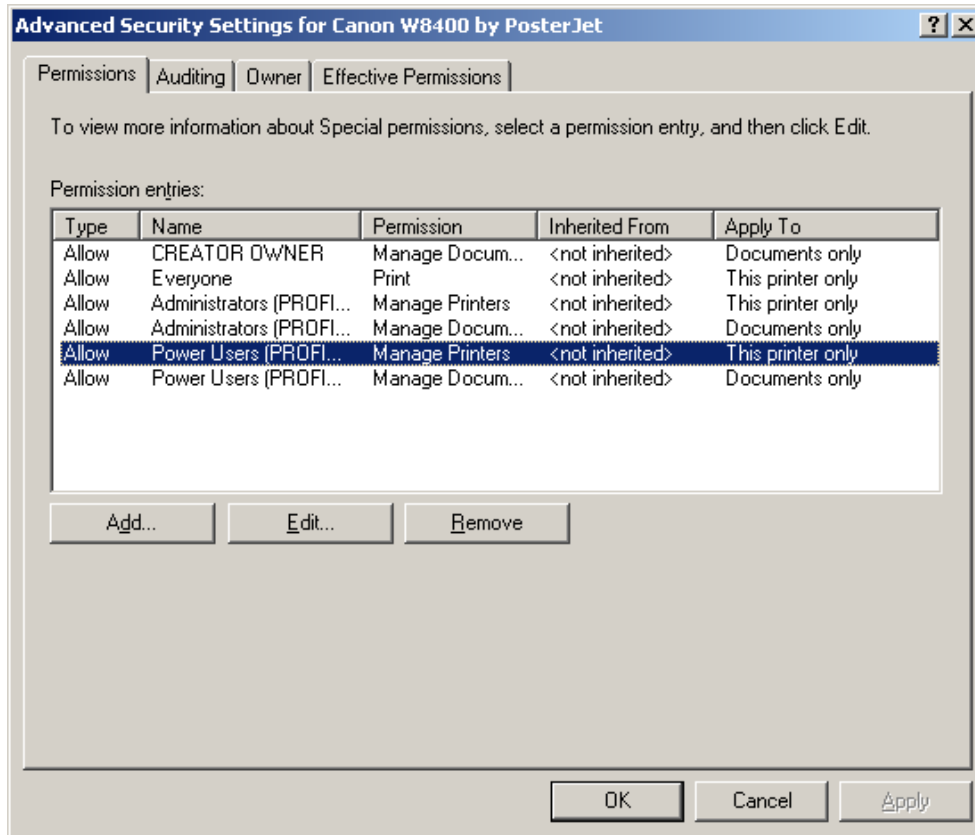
Advanced Security Settings for Canon W8400 by PosterJet

?
X

Permissions | Auditing | Owner | Effective Permissions

To view more information about Special permissions, select a permission entry, and then click Edit.

Permission entries:

| Type | Name | Permission | Inherited From | Apply To |
|---|---|---|---|---|
| Allow | CREATOR OWNER | Manage Docum... | <not inherited> | Documents only |
| Allow | Everyone | Print | <not inherited> | This printer only |
| Allow | Administrators (PROFI... | Manage Printers | <not inherited> | This printer only |
| Allow | Administrators (PROFI... | Manage Docum... | <not inherited> | Documents only |
| Allow | Power Users (PROFI... | Manage Printers | <not inherited> | This printer only |
| Allow | Power Users (PROFI... | Manage Docum... | <not inherited> | Documents only |

Add... Edit... Remove

OK Cancel Apply